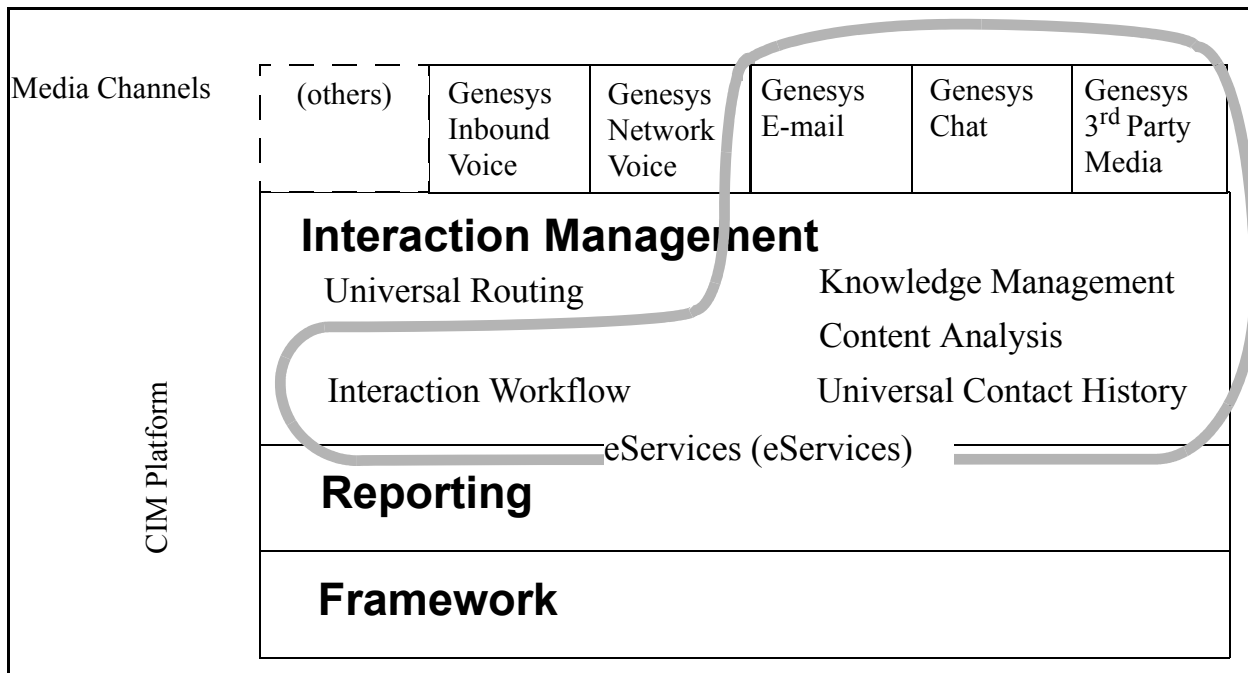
Media Channels

(others)

Genesys Inbound Voice

Genesys Network Voice

Genesys E-mail

Genesys Chat

Genesys 3$^{rd}$ Party Media

Interaction Management

Universal Routing

Knowledge Management

Content Analysis

Interaction Workflow

Universal Contact History

eServices (eServices)

CIM Platform

Reporting

Framework